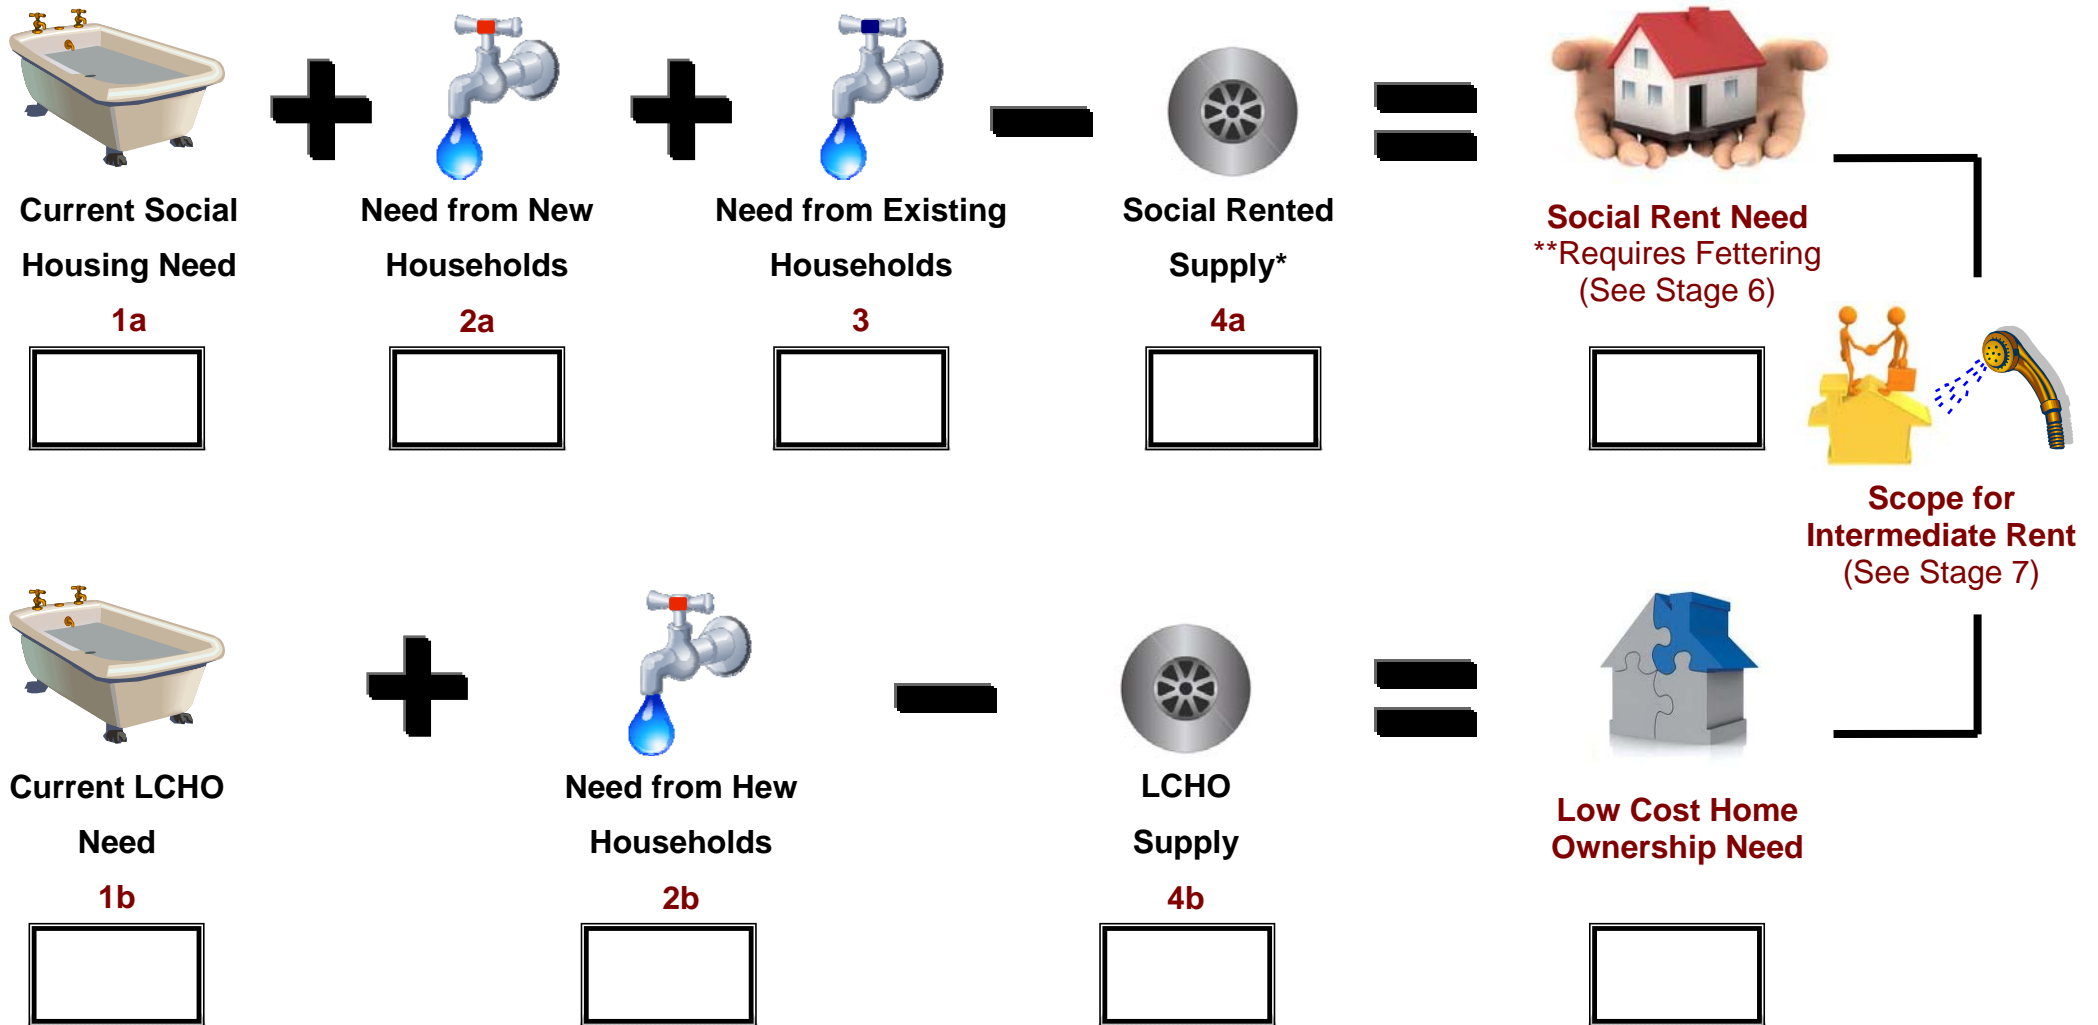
Current Social Housing Need
1a

Need from New Households
2a

Need from Existing Households
3

Social Rented Supply*
4a

Social Rent Need
**Requires Fettering (See Stage 6)

Scope for Intermediate Rent
(See Stage 7)

Current LCHO Need
1b

Need from Hew Households
2b

LCHO Supply
4b

Low Cost Home Ownership Need